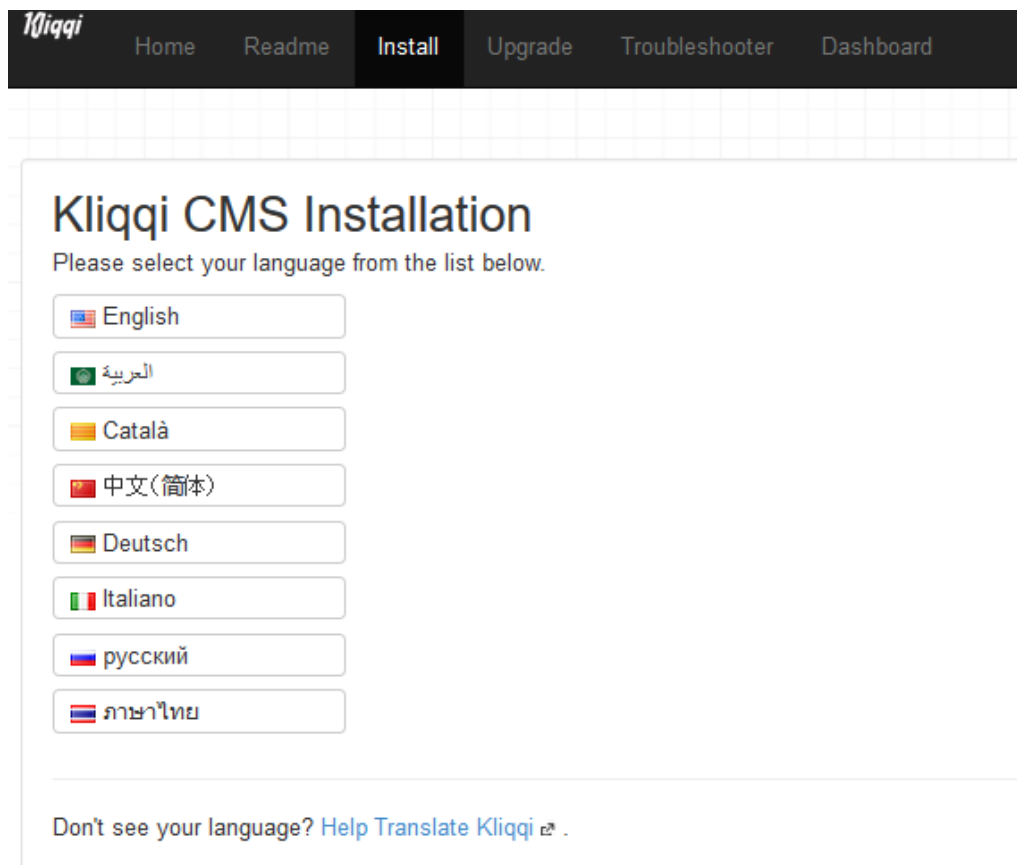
Kliqqi Home Readme Install Upgrade Troubleshooter Dashboard

Kliqqi CMS Installation

Please select your language from the list below.

English

العربية

Català

中文(简体)

Deutsch

Italiano

русский

ภาษาไทย

Don't see your language? Help Translate Kliqqi .